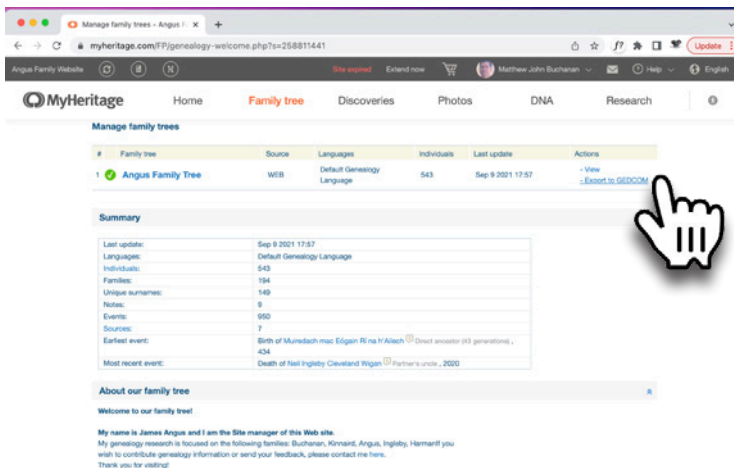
Manage family trees - Angus | ×

myheritage.com/FP/genealogy-welcome.php?s=258811441

Update

Angus Family Website

Site expired Extend now

Matthew John Buchanan

Help

English

MyHeritage

Home

Family tree

Discoveries

Photos

DNA

Research

Manage family trees

| # | Family tree | Source | Languages | Individuals | Last update | Actions |
|---|---|---|---|---|---|---|
| 1 | Angus Family Tree | WEB | Default Genealogy Language | 543 | Sep 9 2021 17:57 | - View - Export to GEDCOM |

Summary

| | |
|---|---|
| Last update: | Sep 9 2021 17:57 |
| Languages: | Default Genealogy Language |
| Individuals: | 543 |
| Families: | 194 |
| Unique surnames: | 149 |
| Notes: | 9 |
| Events: | 950 |
| Sources: | 7 |
| Earliest event: | Birth of Muiredach mac Eógain Rí na h'Ailech Direct ancestor (65 generations), 434 |
| Most recent event: | Death of Neil Ingleby Cleveland Wigan Partner's uncle, 2020 |

About our family tree

Welcome to our family tree!

My name is James Angus and I am the Site manager of this Web site.

My genealogy research is focused on the following families: Buchanan, Kinnaird, Angus, Ingleby, Harmanff you wish to contribute genealogy information or send your feedback, please contact me here.

Thank you for visiting!